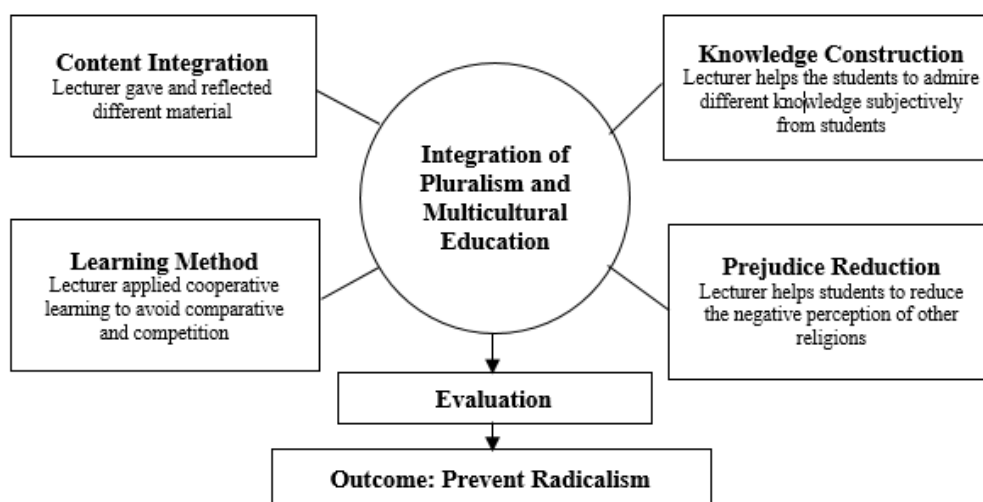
Content Integration
Lecturer gave and reflected different material

Knowledge Construction
Lecturer helps the students to admire different knowledge subjectively from students

Integration of Pluralism and Multicultural Education

Learning Method
Lecturer applied cooperative learning to avoid comparative and competition

Prejudice Reduction
Lecturer helps students to reduce the negative perception of other religions

Evaluation

Outcome: Prevent Radicalism